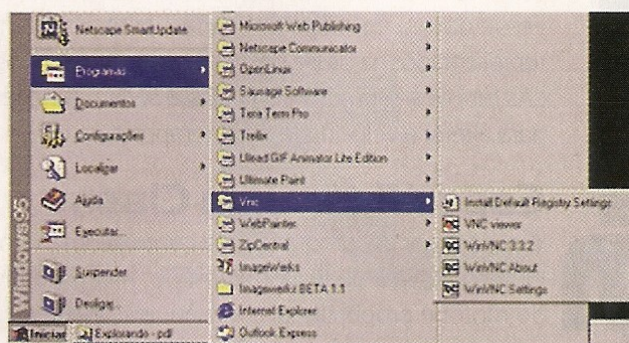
Netscape SmartUpdate
Programas
Documentos
Configurações
Localizar
Ajuda
Executar...
Suspender
Desligar...
Windows95

Microsoft Web Publishing
Netscape Communicator
OpenLinux
Sausage Software
Tera Term Pro
Trellix
Ulead GIF Animator Lite Edition
Ultimate Paint
Vnc
WebPainter
ZipCentral
ImageWerks
Imagewerks BETA 1.1
Internet Explorer
Outlook Express

Install Default Registry Settings
VNC viewer
WinVNC 3.3.2
WinVNC About
WinVNC Settings

Iniciar
Explorando - pdf